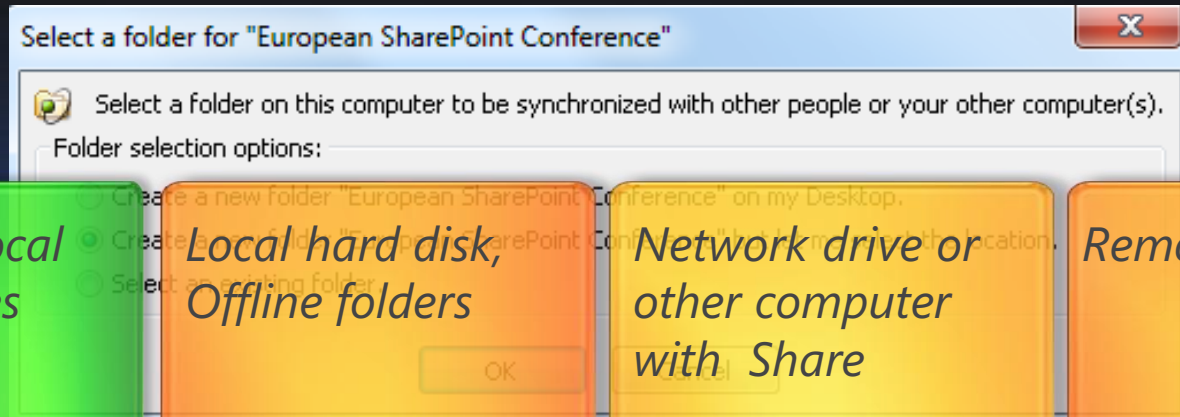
Select a folder for "European SharePoint Conference"

Select a folder on this computer to be synchronized with other people or your other computer(s).

Folder selection options:

Create a new folder "European SharePoint Conference" on my Desktop.

Create a new folder "European SharePoint Conference" but let me select the location.

Select an existing folder.

OK

Cancel

ocal
s

Local hard disk, Offline folders

Network drive or other computer with Share

Rem